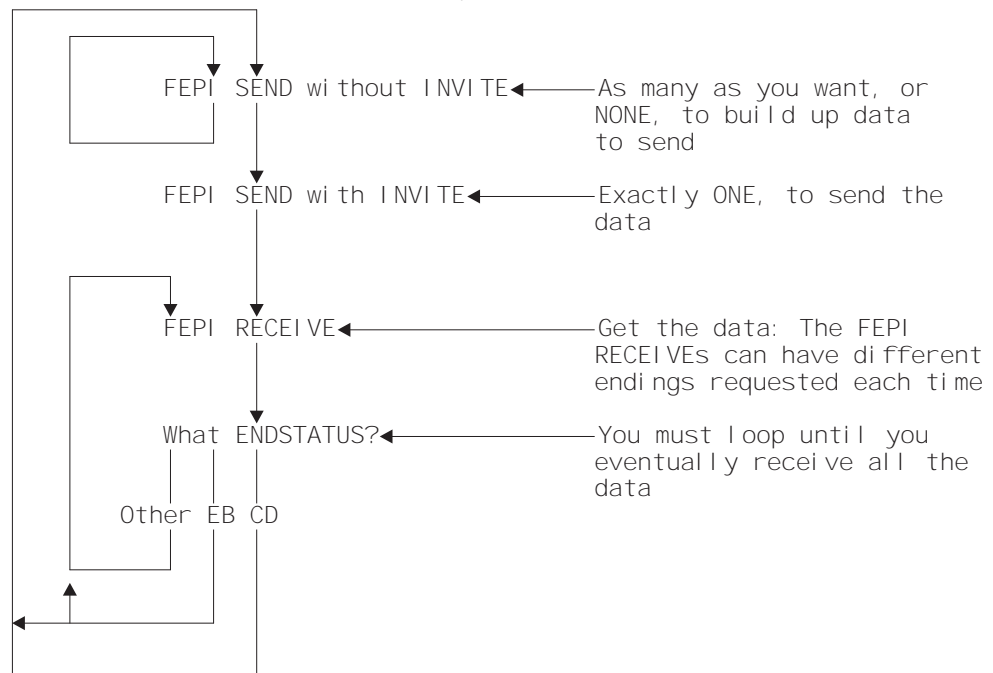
FEPI SEND without INVITE

As many as you want, or NONE, to build up data to send

FEPI SEND with INVITE

Exactly ONE, to send the data

FEPI RECEIVE

Get the data: The FEPI RECEIVEs can have different endings requested each time

What ENDSTATUS?

You must loop until you eventually receive all the data

Other EB CD